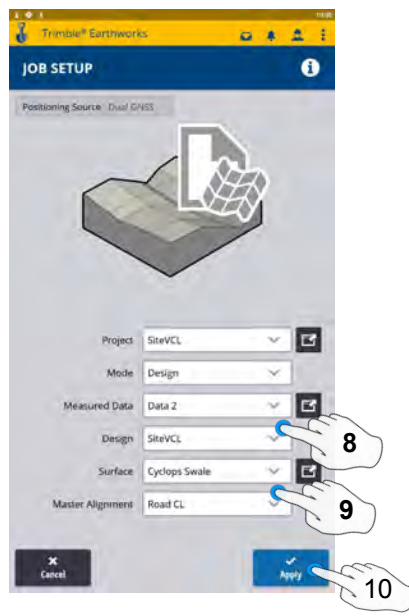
Trimble® Earthworks

JOB SETUP

Positioning Source Dual GNSS

Project SiteVCL

Mode Design

Measured Data Data 2

Design SiteVCL

8

Surface Cyclops Swale

Master Alignment Road CL

9

Cancel

Apply

10